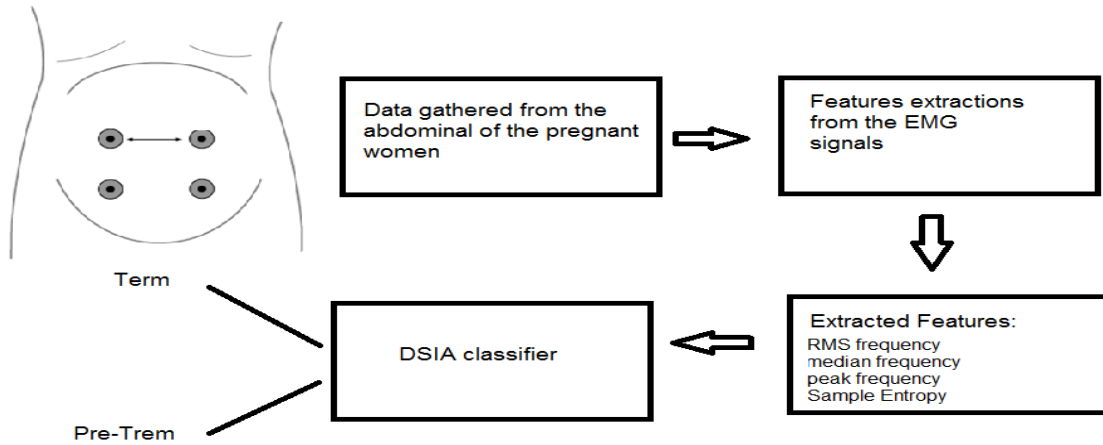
Data gathered from the abdominal of the pregnant women

Features extractions from the EMG signals

Extracted Features:
RMS frequency
median frequency
peak frequency
Sample Entropy

DSIA classifier

Term

Pre-Trem